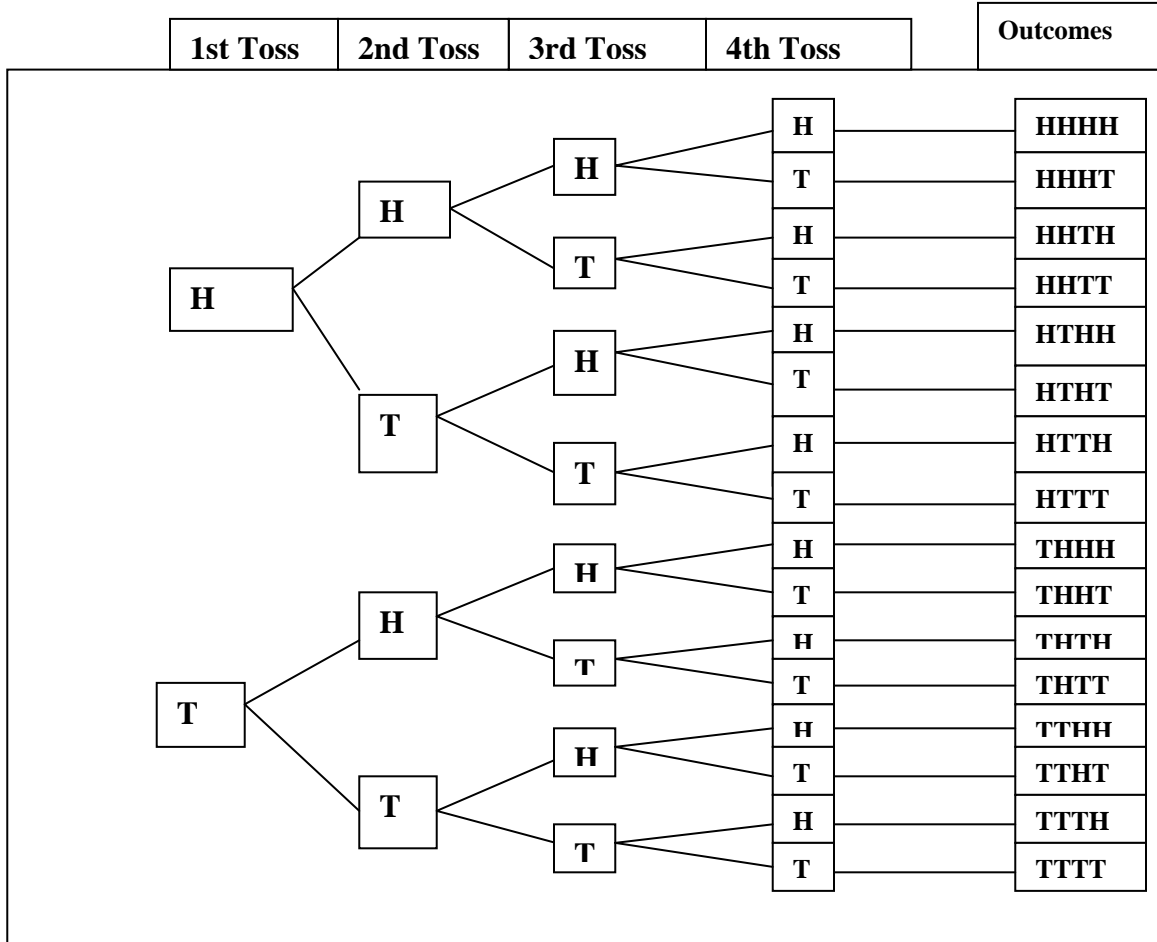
| 1st Toss | 2nd Toss | 3rd Toss | 4th Toss | Outcomes |
|---|---|---|---|---|
| H | H | H | H | HHHH |
| | | | T | HHHT |
| | | T | H | HHTH |
| | | | T | HHTT |
| | T | H | H | HTHH |
| | | | T | HTHT |
| | | T | H | HTTH |
| | | | T | HTTT |
| T | H | H | H | THHH |
| | | | T | THHT |
| | | T | H | THTH |
| | | | T | THTT |
| | T | H | H | TTHH |
| | | | T | TTHT |
| | | T | H | TTTH |
| | | | T | TTTT |